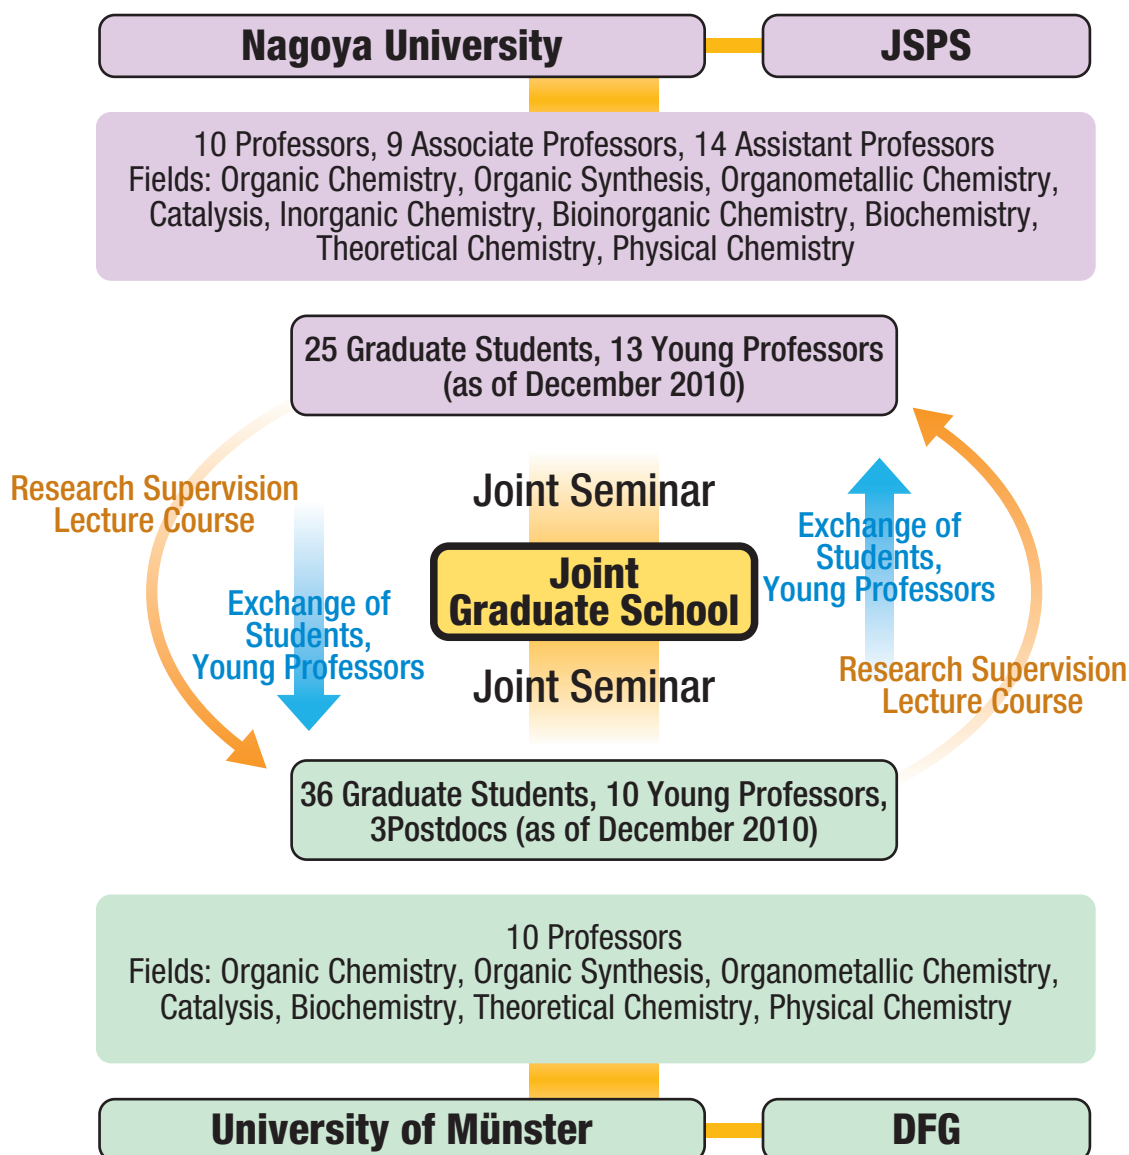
Nagoya University

JSPS

10 Professors, 9 Associate Professors, 14 Assistant Professors
Fields: Organic Chemistry, Organic Synthesis, Organometallic Chemistry, Catalysis, Inorganic Chemistry, Bioinorganic Chemistry, Biochemistry, Theoretical Chemistry, Physical Chemistry

25 Graduate Students, 13 Young Professors (as of December 2010)

Research Supervision
Lecture Course

Joint Seminar

Exchange of Students, Young Professors

Exchange of Students, Young Professors

Joint Graduate School

Joint Seminar

Research Supervision
Lecture Course

36 Graduate Students, 10 Young Professors, 3Postdocs (as of December 2010)

10 Professors
Fields: Organic Chemistry, Organic Synthesis, Organometallic Chemistry, Catalysis, Biochemistry, Theoretical Chemistry, Physical Chemistry

University of Münster

DFG